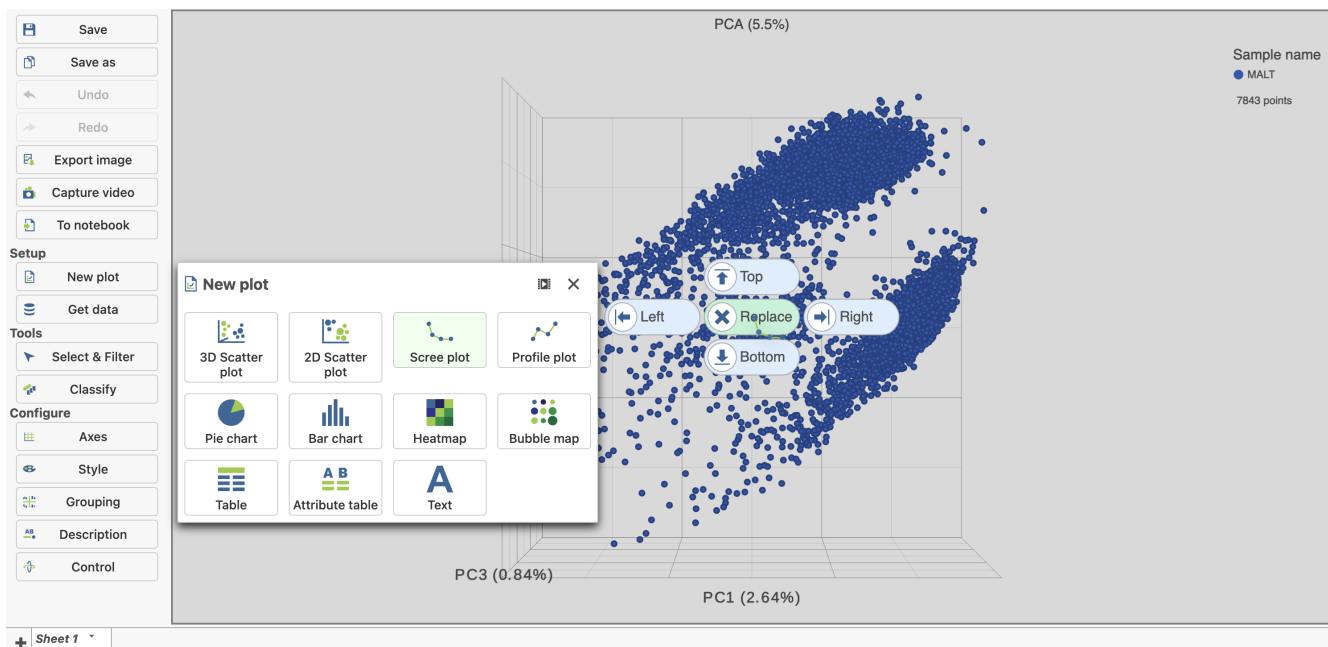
Save
Save as
Undo
Redo
Export image
Capture video
To notebook
Setup
New plot
Get data
Tools
Select & Filter
Classify
Configure
Axes
Style
Grouping
Description
Control

PCA (5.5%)

Sample name
MALT
7843 points

New plot

3D Scatter plot
2D Scatter plot
Scree plot
Profile plot
Pie chart
Bar chart
Heatmap
Bubble map
Table
Attribute table
Text

Top
Left
Replace
Right
Bottom

PC3 (0.84%)
PC1 (2.64%)

Sheet 1